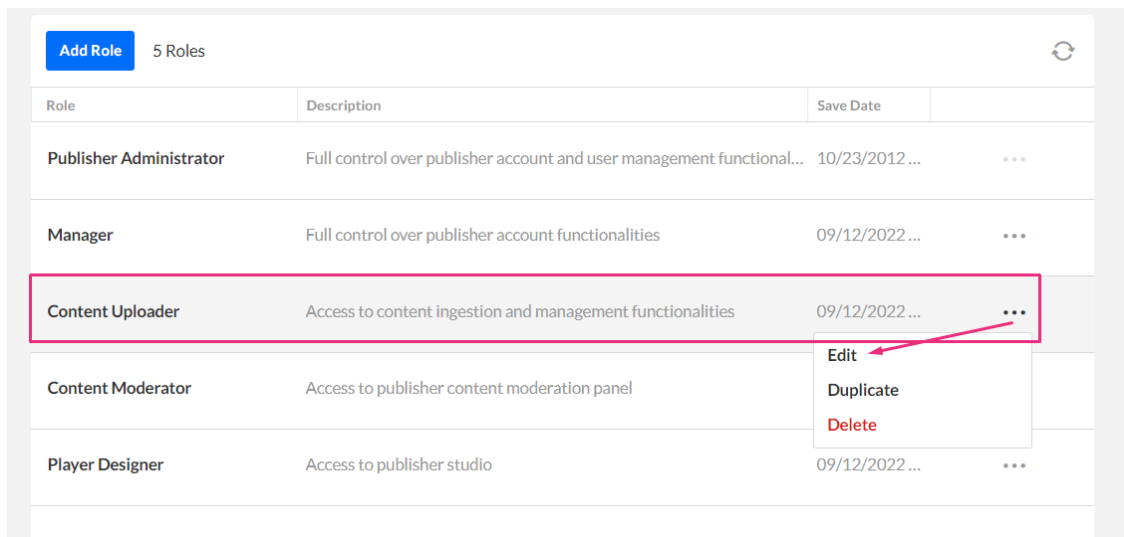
Add Role 5 Roles

| Role | Description | Save Date | |
|---|---|---|---|
| Publisher Administrator | Full control over publisher account and user management functional... | 10/23/2012 ... | ... |
| Manager | Full control over publisher account functionalities | 09/12/2022 ... | ... |
| Content Uploader | Access to content ingestion and management functionalities | 09/12/2022 ... | ... |
| Content Moderator | Access to publisher content moderation panel | | |
| Player Designer | Access to publisher studio | 09/12/2022 ... | ... |

Edit
Duplicate
Delete